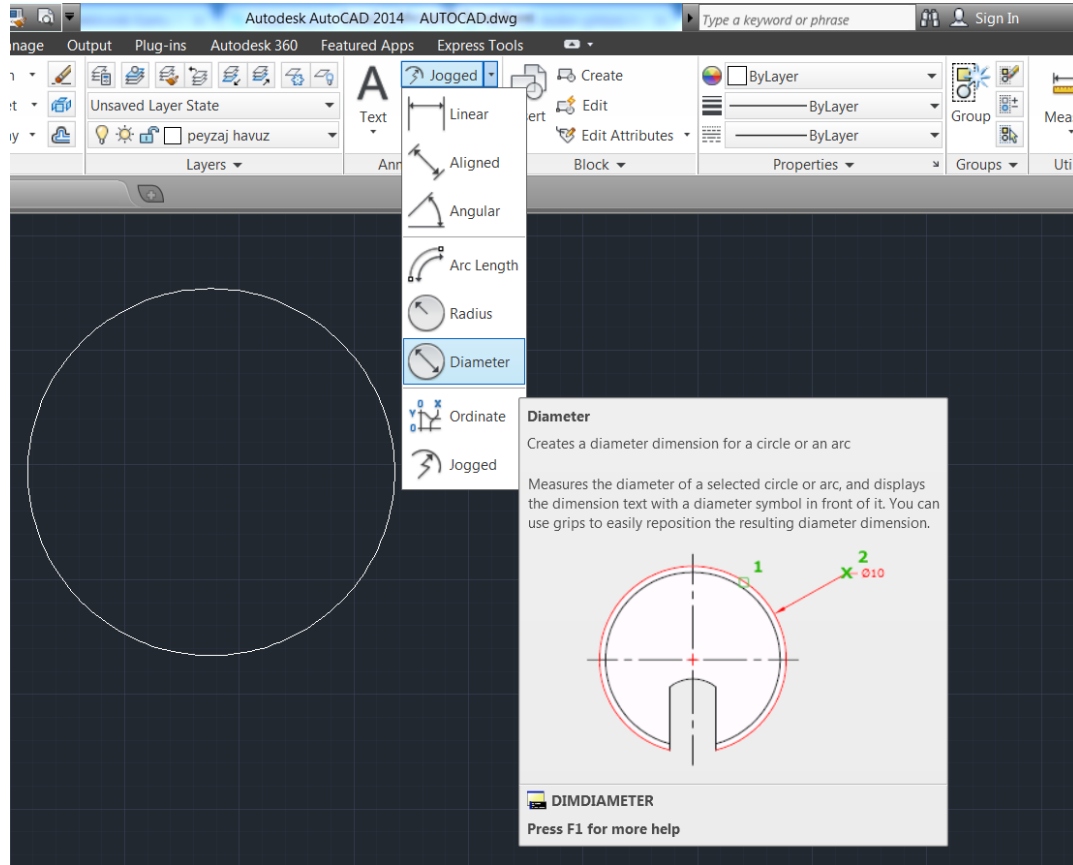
Autodesk AutoCAD 2014 AUTOCAD.dwg
Type a keyword or phrase
Sign In
nage Output Plug-ins Autodesk 360 Featured Apps Express Tools

Unsaved Layer State
peyzaj havuz
Layers
Text
Ann
Jogged
Linear
Aligned
Angular
Arc Length
Radius
Diameter
Ordinate
Jogged
ert
Create
Edit
Edit Attributes
Block
ByLayer
ByLayer
ByLayer
Properties
Group
Groups
Mea
Uti

Diameter
Creates a diameter dimension for a circle or an arc

Measures the diameter of a selected circle or arc, and displays the dimension text with a diameter symbol in front of it. You can use grips to easily reposition the resulting diameter dimension.

1
2
Ø10

DIMDIAMETER
Press F1 for more help